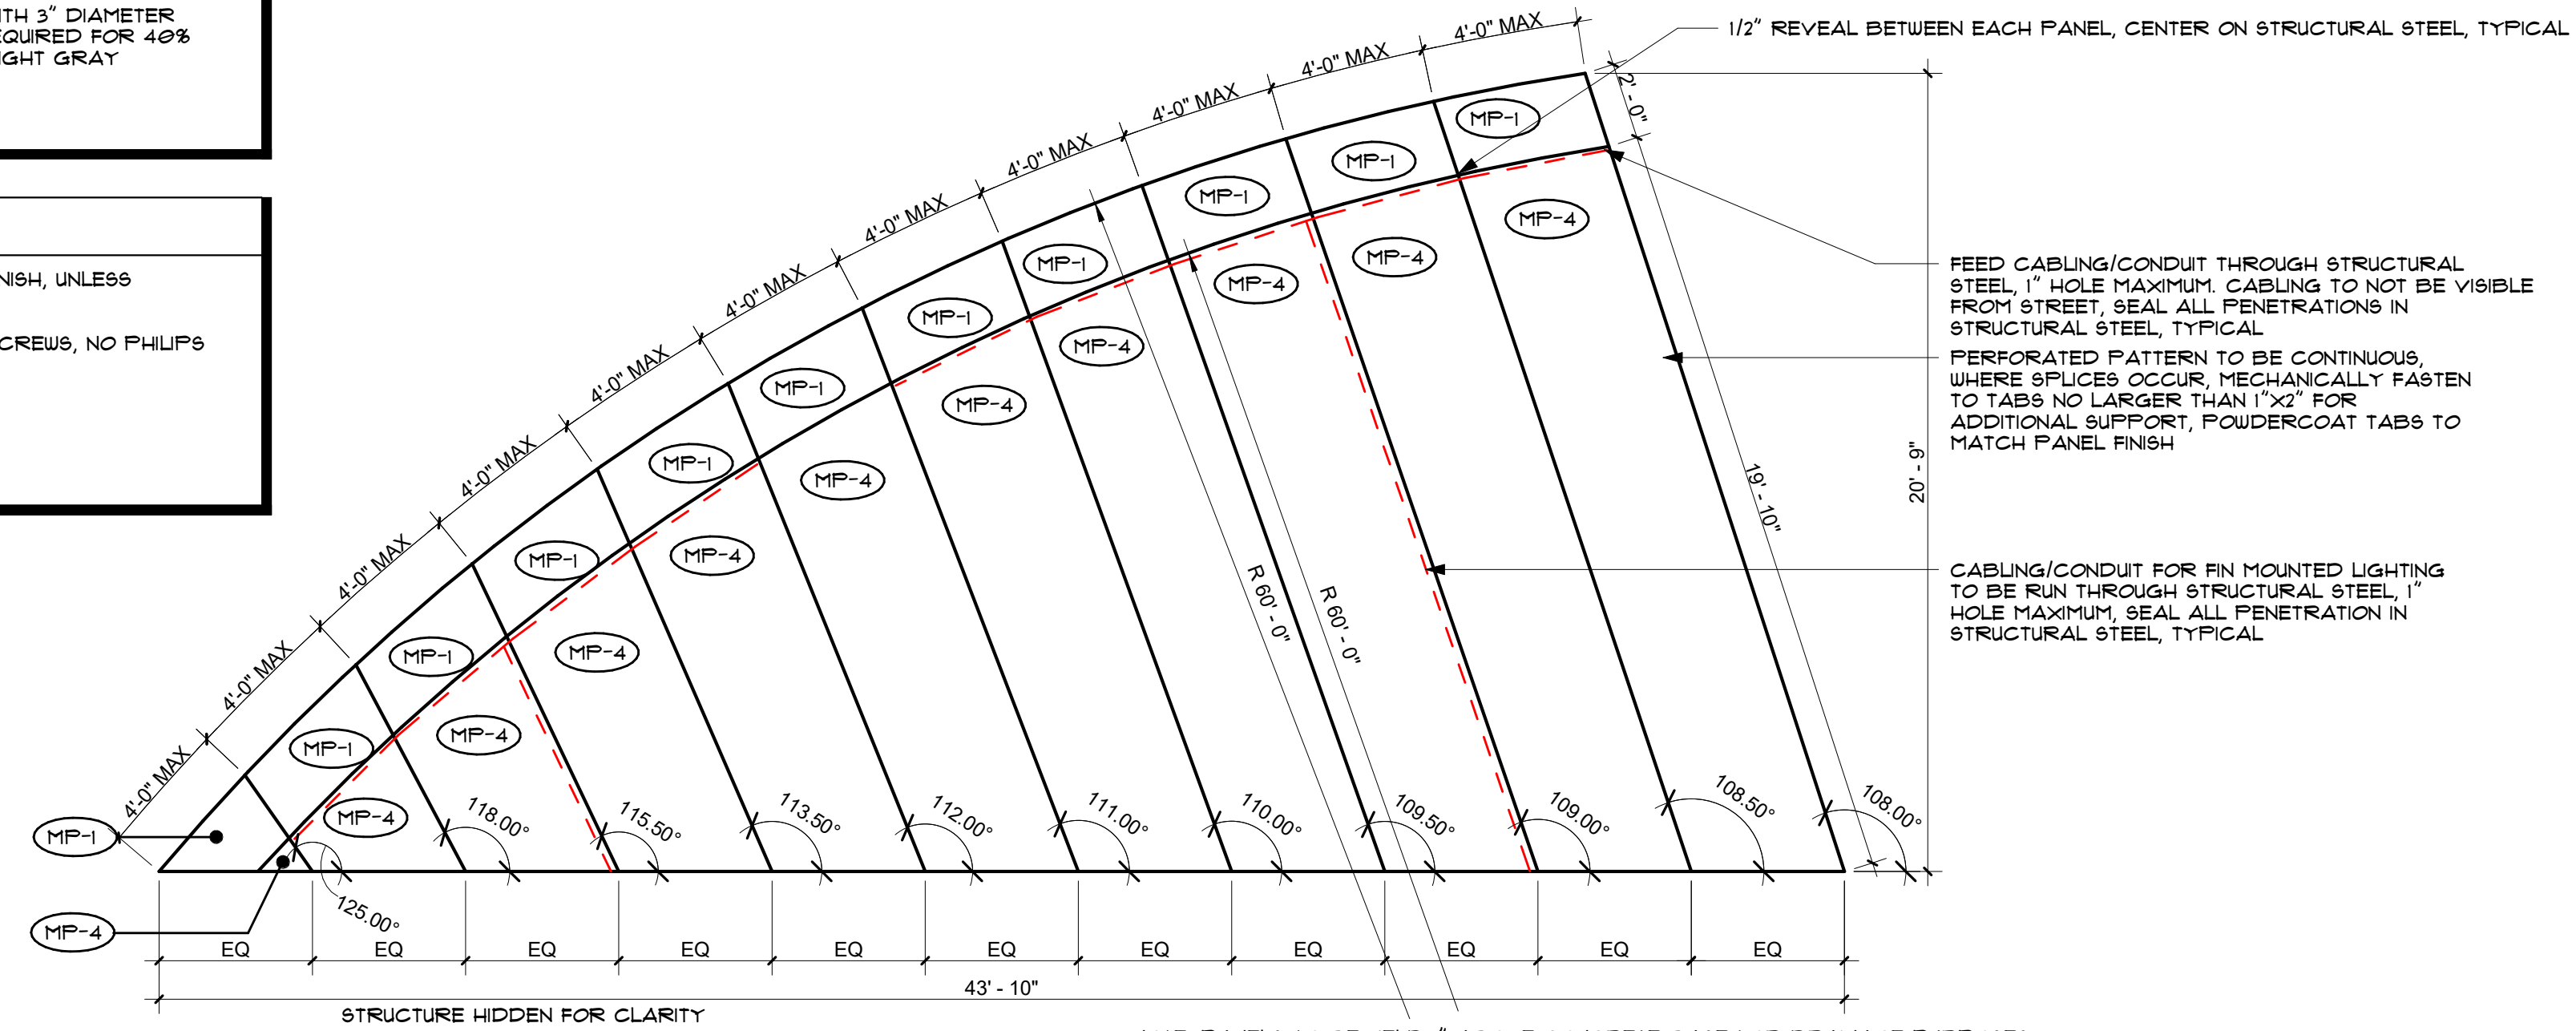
ITH 3" DIAMETER
EQUIRED FOR 40%
IGHT GRAY

NISH, UNLESS

CREWS, NO PHILIPS

1/2" REVEAL BETWEEN EACH PANEL, CENTER ON STRUCTURAL STEEL, TYPICAL

4'-0" MAX
4'-0" MAX
4'-0" MAX
4'-0" MAX
4'-0" MAX
4'-0" MAX
4'-0" MAX
4'-0" MAX
4'-0" MAX
4'-0" MAX
4'-0" MAX

2'-0"

MP-1
MP-1
MP-1
MP-1
MP-1
MP-1
MP-1
MP-1
MP-1
MP-1
MP-1
MP-1

MP-4
MP-4
MP-4
MP-4
MP-4
MP-4
MP-4
MP-4
MP-4
MP-4
MP-4
MP-4

FEED CABLING/CONDUIT THROUGH STRUCTURAL STEEL, 1" HOLE MAXIMUM. CABLING TO NOT BE VISIBLE FROM STREET, SEAL ALL PENETRATIONS IN STRUCTURAL STEEL, TYPICAL

PERFORATED PATTERN TO BE CONTINUOUS, WHERE SPLICES OCCUR, MECHANICALLY FASTEN TO TABS NO LARGER THAN 1"X2" FOR ADDITIONAL SUPPORT, POWDERCOAT TABS TO MATCH PANEL FINISH

CABLING/CONDUIT FOR FIN MOUNTED LIGHTING TO BE RUN THROUGH STRUCTURAL STEEL, 1" HOLE MAXIMUM, SEAL ALL PENETRATION IN STRUCTURAL STEEL, TYPICAL

20' - 9"
19' - 10"
R 60' - 0"
R 60' - 0"

125.00°
118.00°
115.50°
113.50°
112.00°
111.00°
110.00°
109.50°
109.00°
108.50°
108.00°

| EQ | EQ | EQ | EQ | EQ | EQ | EQ | EQ | EQ | EQ | EQ |
|---|---|---|---|---|---|---|---|---|---|---|

43' - 10"

STRUCTURE HIDDEN FOR CLARITY

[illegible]